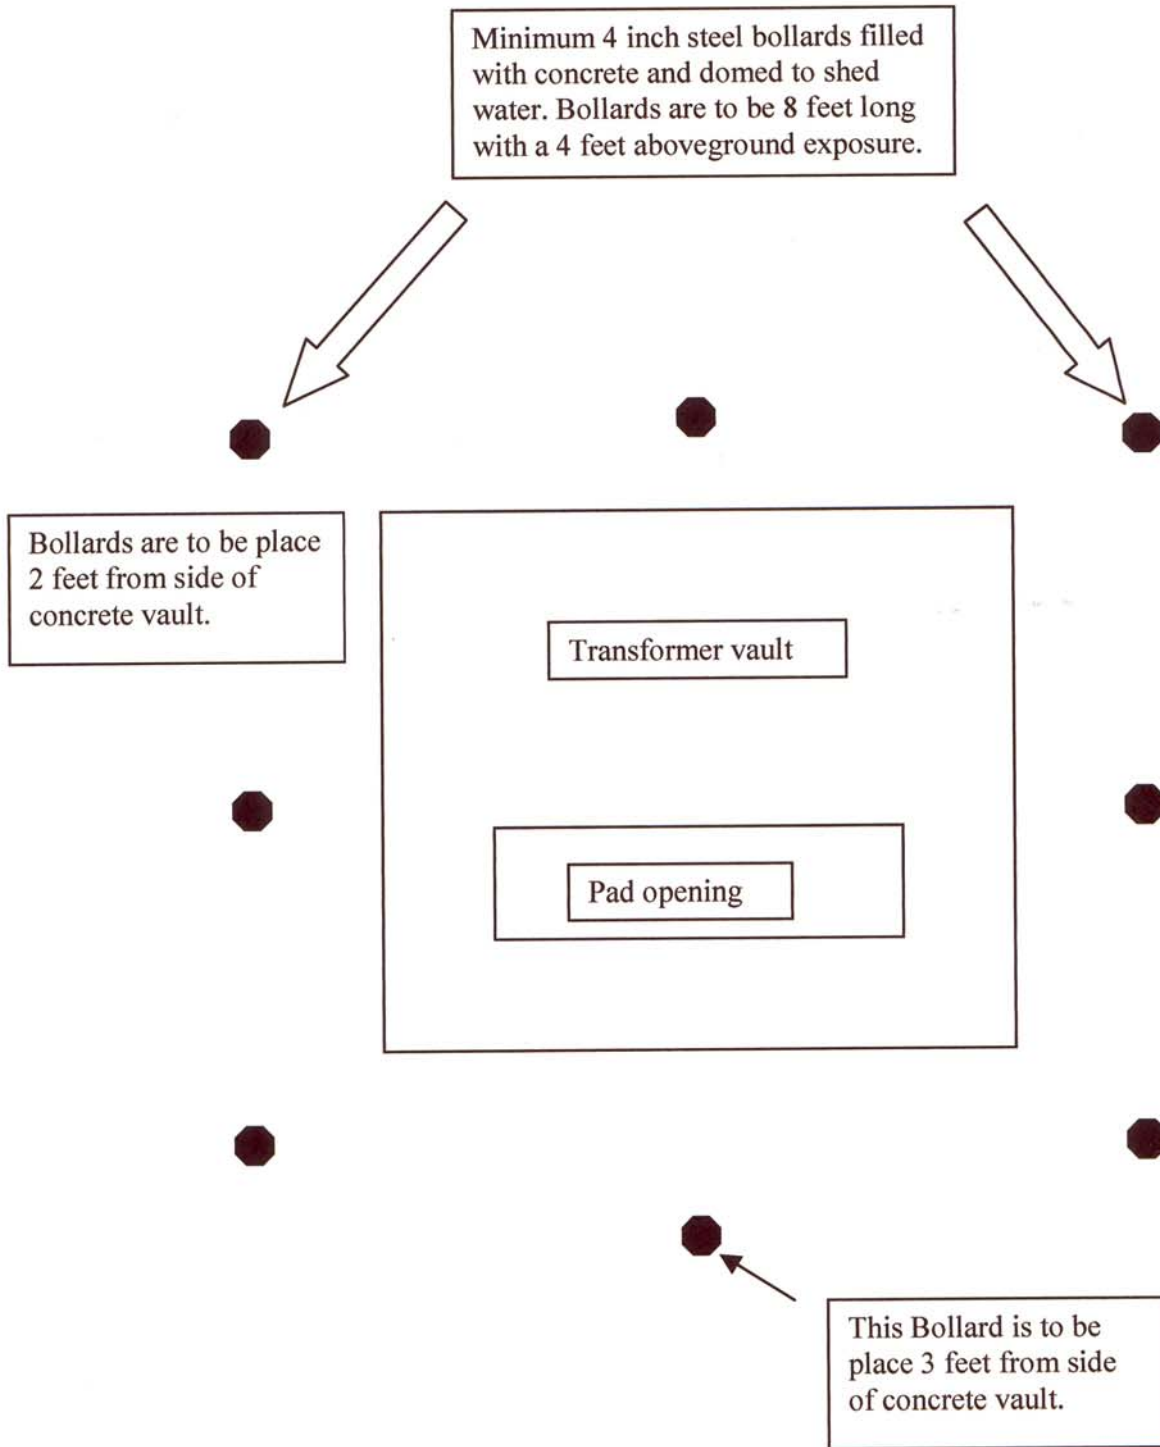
Minimum 4 inch steel bollards filled with concrete and domed to shed water. Bollards are to be 8 feet long with a 4 feet aboveground exposure.

Bollards are to be place 2 feet from side of concrete vault.

Transformer vault

Pad opening

This Bollard is to be place 3 feet from side of concrete vault.